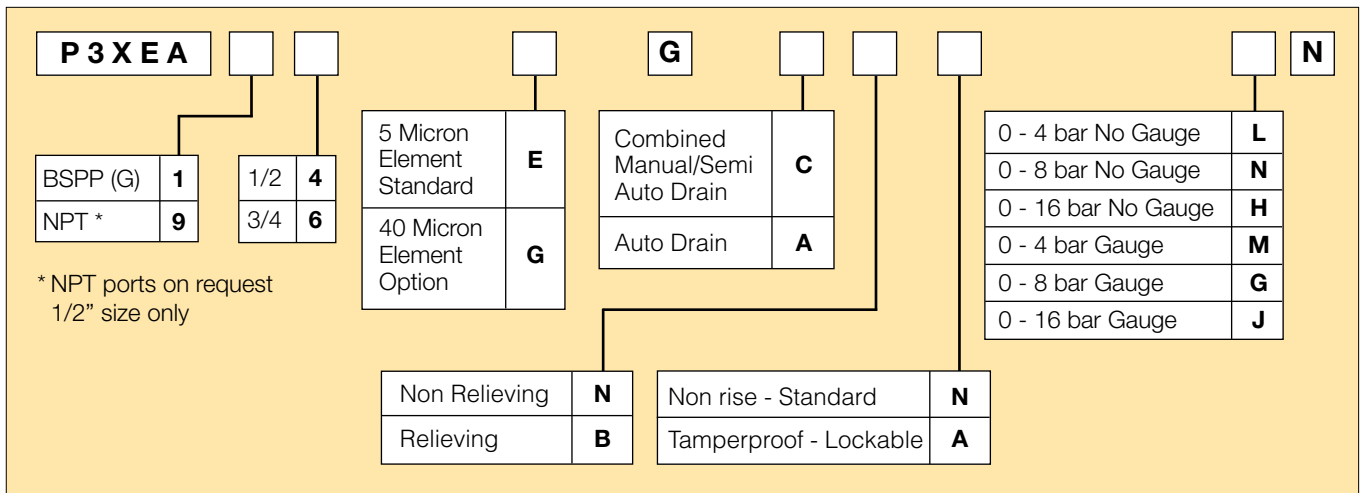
P 3 X E A

G

N

| BSPP (G) | 1 |
|---|---|
| NPT * | 9 |

| 1/2 | 4 |
|---|---|
| 3/4 | 6 |

* NPT ports on request 1/2" size only

| 5 Micron Element Standard | E |
|---|---|
| 40 Micron Element Option | G |

| Combined Manual/Semi Auto Drain | C |
|---|---|
| Auto Drain | A |

| 0 - 4 bar No Gauge | L |
|---|---|
| 0 - 8 bar No Gauge | N |
| 0 - 16 bar No Gauge | H |
| 0 - 4 bar Gauge | M |
| 0 - 8 bar Gauge | G |
| 0 - 16 bar Gauge | J |

| Non Relieving | N |
|---|---|
| Relieving | B |

| Non rise - Standard | N |
|---|---|
| Tamperproof - Lockable | A |